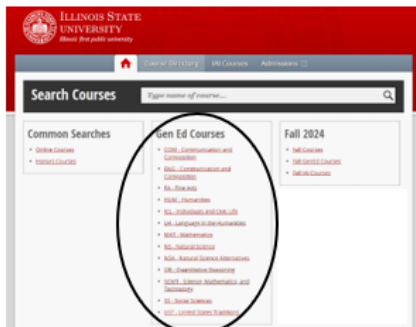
ILLINOIS STATE UNIVERSITY
Illinois first public university

Course Directory IAI Courses Admissions

Search Courses
Type name of course...

Common Searches
Online Courses
Honors Courses

Gen Ed Courses
COM - Communication and Composition
ENG - Communication and Composition
FA - Fine Arts
HUM - Humanities
ICL - Individuals and Civic Life
LH - Language in the Humanities
MAT - Mathematics
NS - Natural Science
NSA - Natural Science Alternatives
QR - Quantitative Reasoning
SCMT - Science, Mathematics, and Technology
SS - Social Sciences
UST - United States Traditions

Fall 2024
Fall Courses
Fall GenEd Courses
Fall IAI Courses